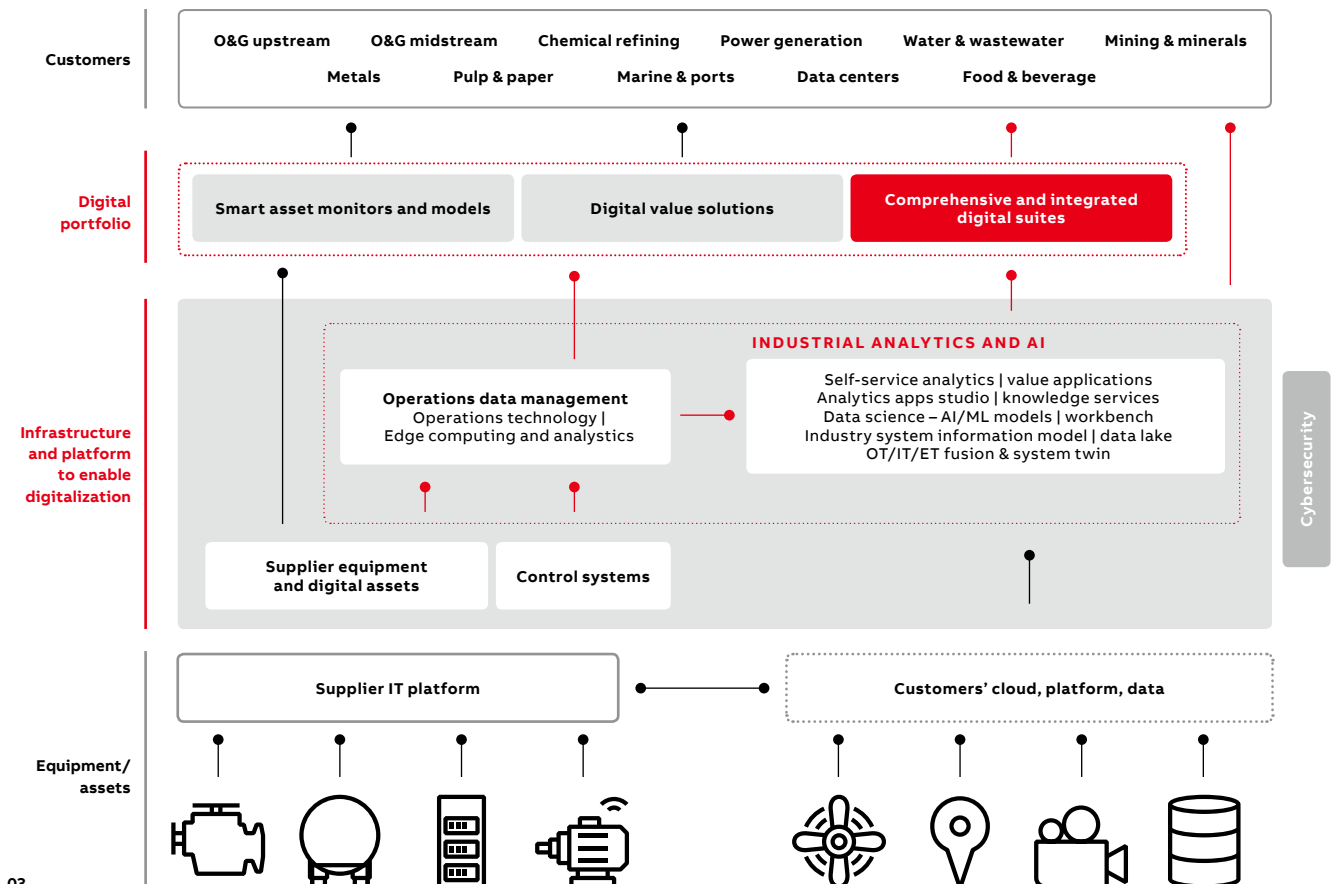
Customers

O&G upstream O&G midstream Chemical refining Power generation Water & wastewater Mining & minerals
Metals Pulp & paper Marine & ports Data centers Food & beverage

Digital portfolio

Smart asset monitors and models

Digital value solutions

Comprehensive and integrated digital suites

Infrastructure and platform to enable digitalization

INDUSTRIAL ANALYTICS AND AI

Operations data management
Operations technology |
Edge computing and analystics

Self-service analytics | value applications
Analytics apps studio | knowledge services
Data science – AI/ML models | workbench
Industry system information model | data lake
OT/IT/ET fusion & system twin

Supplier equipment and digital assets

Control systems

Cybersecurity

Supplier IT platform

Customers' cloud, platform, data

Equipment/ assets

03